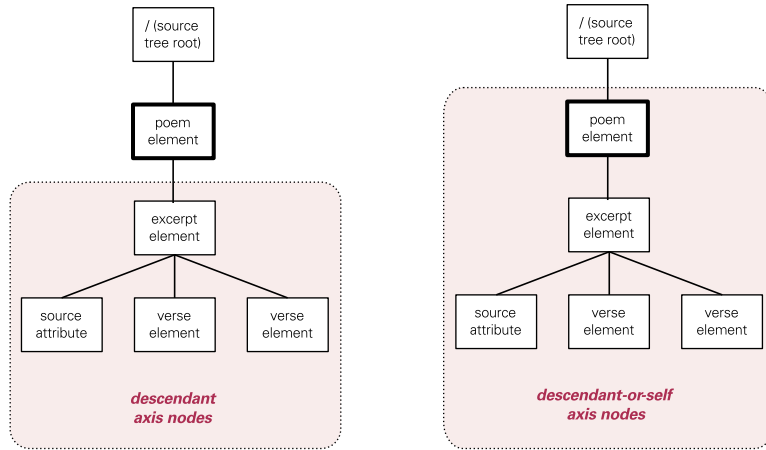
/ (source tree root)

poem element

excerpt element

source attribute

verse element

verse element

descendant axis nodes

/ (source tree root)

poem element

excerpt element

source attribute

verse element

verse element

descendant-or-self axis nodes